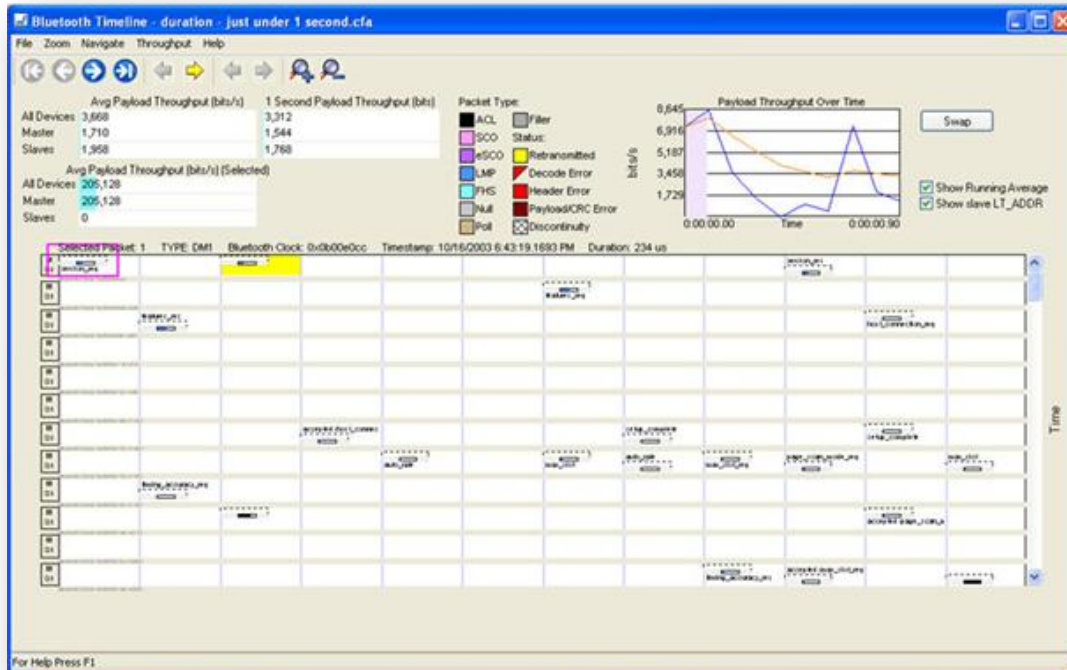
Bluetooth Timeline - duration - just under 1 second.cfa

File Zoom Navigate Throughput Help

| | Avg Payload Throughput (bits/s) | 1 Second Payload Throughput (bits) |
|---|---|---|
| All Devices | 3,668 | 3,312 |
| Master | 1,710 | 1,544 |
| Slaves | 1,958 | 1,768 |

| | Avg Payload Throughput (bits/s) (Selected) |
|---|---|
| All Devices | 205,128 |
| Master | 205,128 |
| Slaves | 0 |

Packet Type:
ACL
Filler
SCO
Status:
eSCO
Retransmitted
LMP
Decode Error
FHS
Header Error
Null
Payload/CRC Error
Poll
Discontinuity

Payload Throughput Over Time
8,645
6,916
5,187
3,458
1,729
bits/s
0:00:00.00
Time
0:00:00.90

Swap

Show Running Average
Show slave LT_ADDR

Selected Packet: 1 TYPE: DM1 Bluetooth Clock: 0x0b00e0cc Timestamp: 10/16/2003 6:43:19.1693 PM Duration: 234 us

Time

For Help Press F1